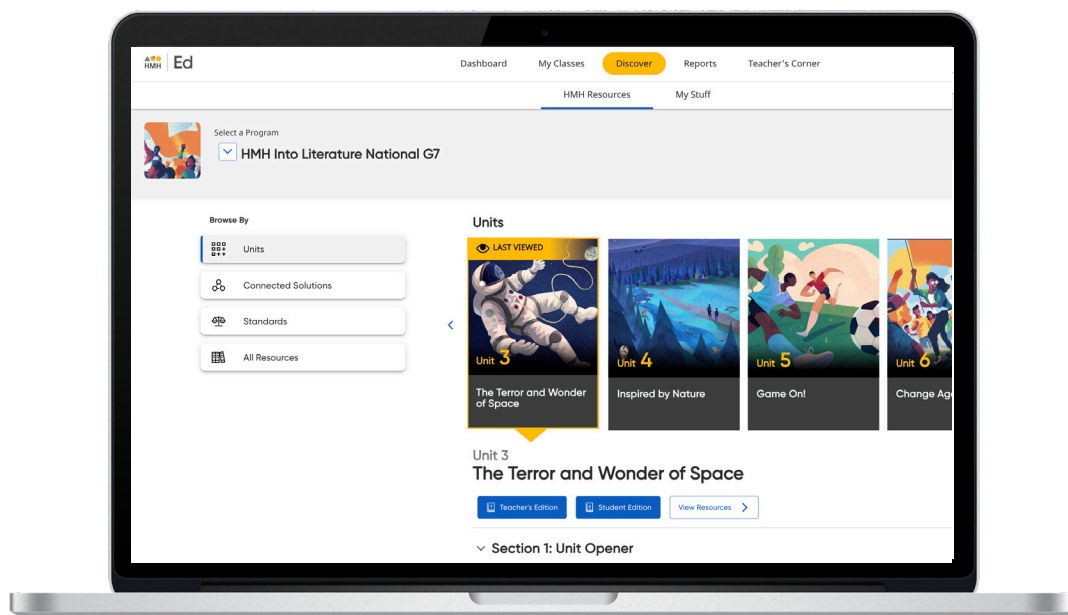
HMH | Ed

Dashboard
My Classes
Discover
Reports
Teacher's Corner

HMH Resources
My Stuff

Select a Program
HMH Into Literature National G7

Browse By
Units
Connected Solutions
Standards
All Resources

Units

LAST VIEWED
Unit 3
The Terror and Wonder of Space

Unit 4
Inspired by Nature

Unit 5
Game On!

Unit 6
Change Ag

Unit 3
The Terror and Wonder of Space

Teacher's Edition
Student Edition
View Resources

Section 1: Unit Opener